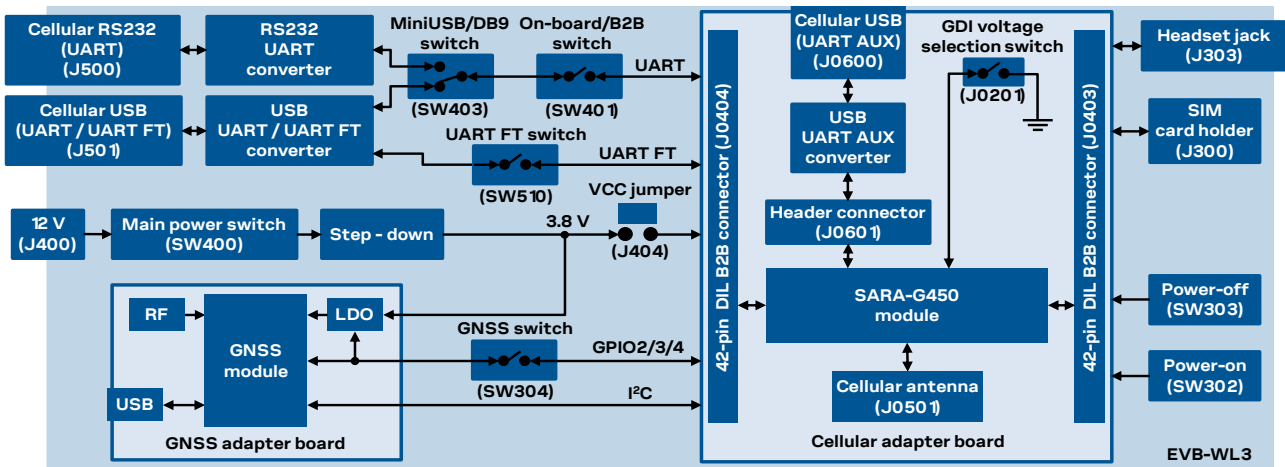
Cellular RS232 (UART) (J500)

RS232 UART converter

MiniUSB/DB9 switch

(SW403)

On-board/B2B switch

(SW401)

UART

Cellular USB (UART / UART FT) (J501)

USB UART / UART FT converter

UART FT switch

(SW510)

UART FT

12 V (J400)

Main power switch (SW400)

Step - down

3.8 V

VCC jumper

(J404)

RF

GNSS module

LDO

USB

GNSS adapter board

GNSS switch

(SW304)

GPIO2/3/4

I²C

42-pin DIL B2B connector (J0404)

Cellular USB (UART AUX) (J0600)

USB UART AUX converter

Header connector (J0601)

GDI voltage selection switch

(J0201)

SARA-G450 module

Cellular antenna (J0501)

Cellular adapter board

42-pin DIL B2B connector (J0403)

Headset jack (J303)

SIM card holder (J300)

Power-off (SW303)

Power-on (SW302)

EVB-WL3